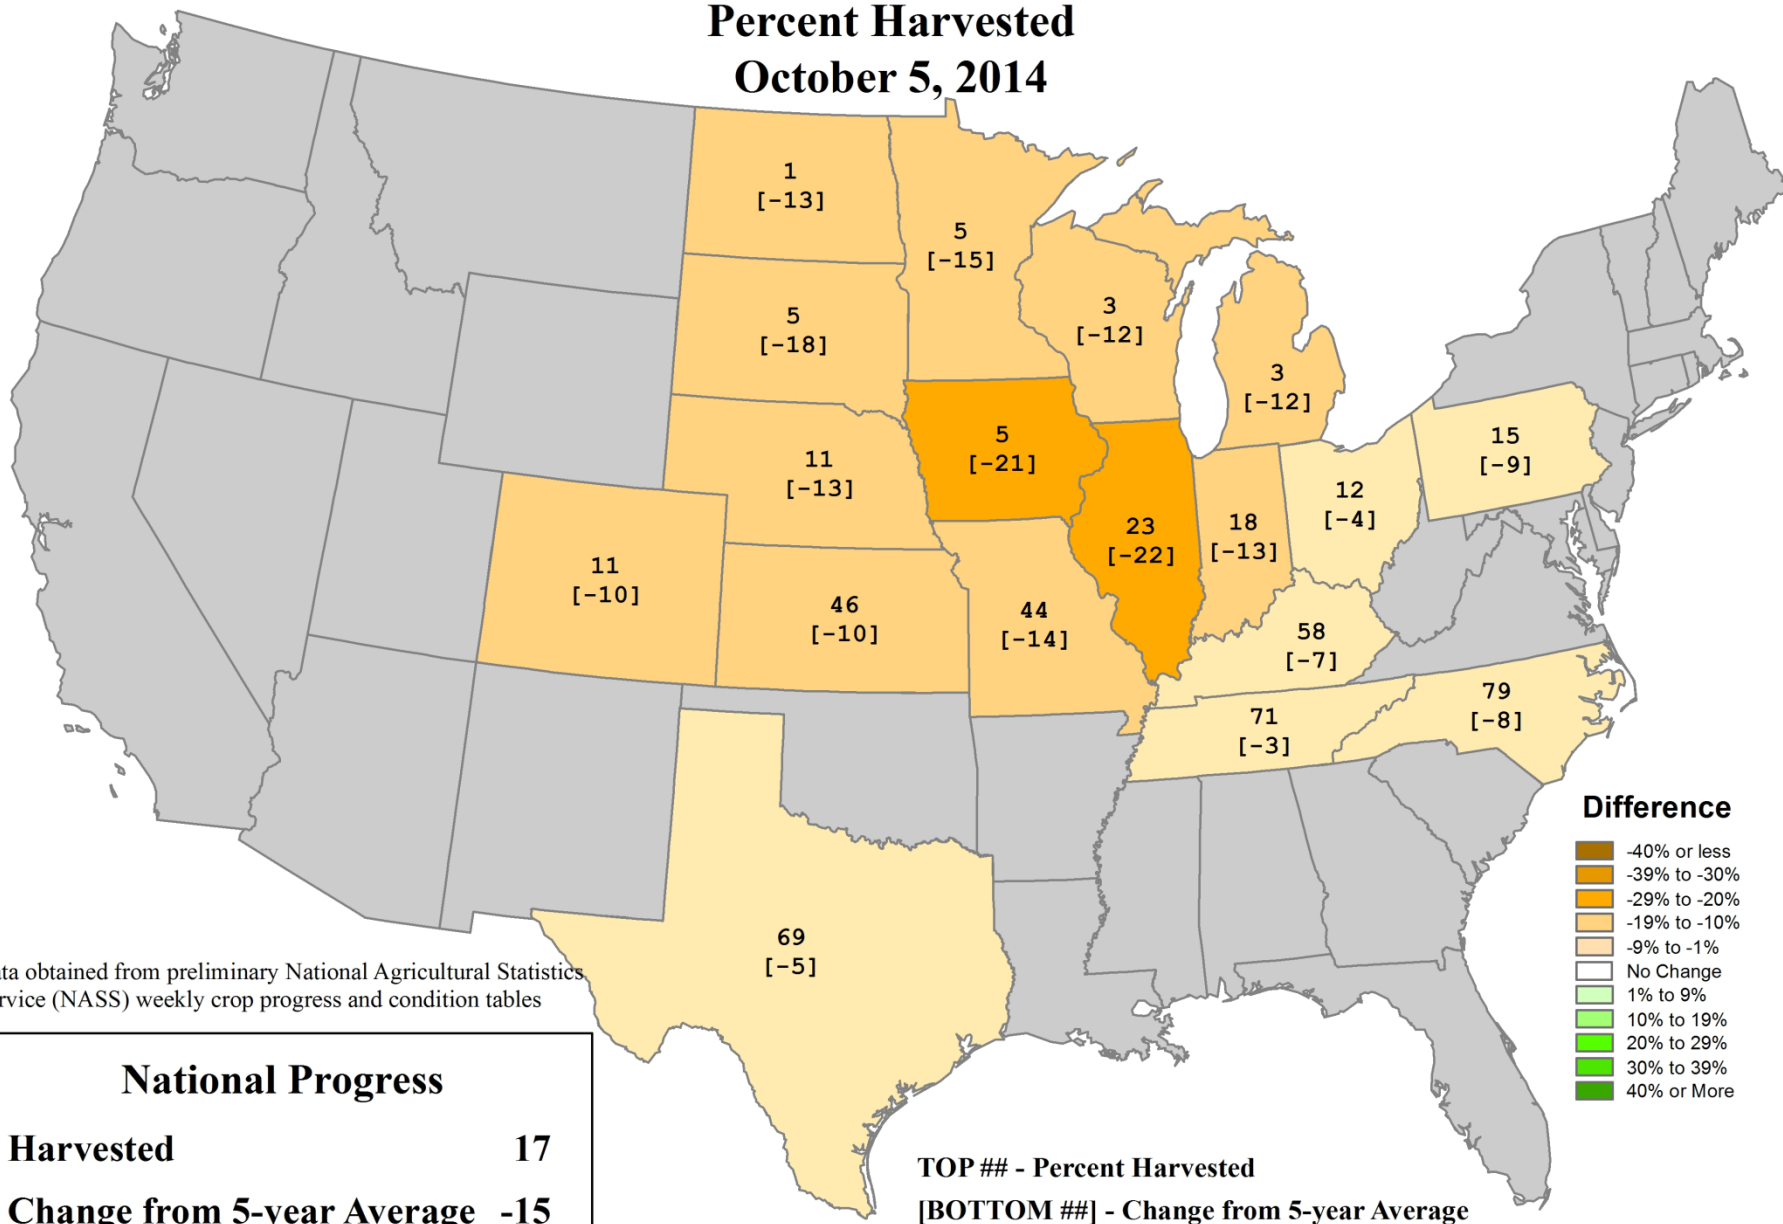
Percent Harvested
October 5, 2014

1
[-13]

5
[-15]

5
[-18]

3
[-12]

3
[-12]

5
[-21]

15
[-9]

11
[-13]

23
[-22]

18
[-13]

12
[-4]

11
[-10]

46
[-10]

44
[-14]

58
[-7]

79
[-8]

71
[-3]

69
[-5]

Difference
-40% or less
-39% to -30%
-29% to -20%
-19% to -10%
-9% to -1%
No Change
1% to 9%
10% to 19%
20% to 29%
30% to 39%
40% or More

ta obtained from preliminary National Agricultural Statistics rvice (NASS) weekly crop progress and condition tables

National Progress

| Harvested | 17 |
|---|---|
| Change from 5-year Average | -15 |

TOP ## - Percent Harvested
[BOTTOM ##] - Change from 5-year Average